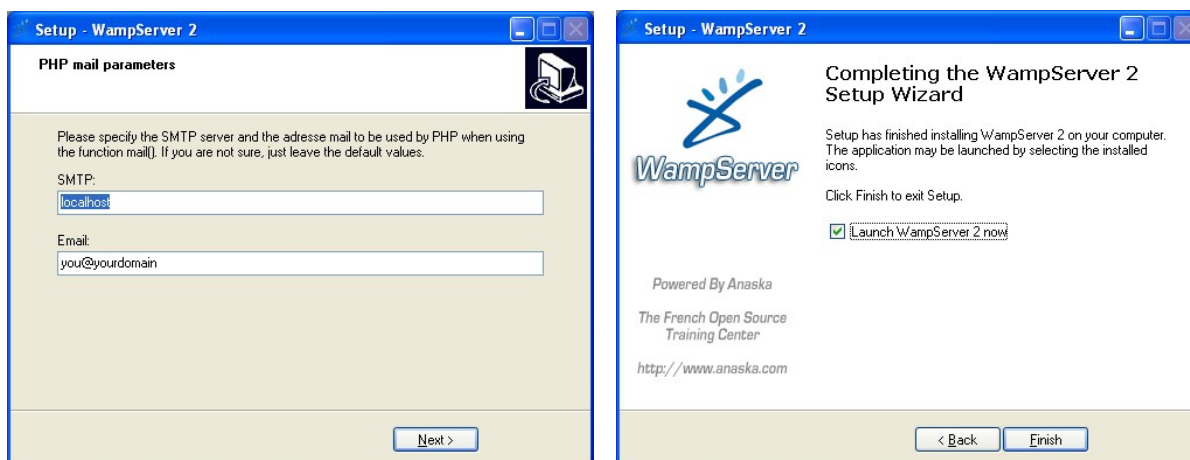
Setup - WampServer 2

PHP mail parameters

Please specify the SMTP server and the adresse mail to be used by PHP when using the function mail(). If you are not sure, just leave the default values.

SMTP:

localhost

Email:

you@yourdomain

Next >

Setup - WampServer 2

WampServer

Completing the WampServer 2 Setup Wizard

Setup has finished installing WampServer 2 on your computer. The application may be launched by selecting the installed icons.

Click Finish to exit Setup.

Launch WampServer 2 now

Powered By Anaska

The French Open Source Training Center

http://www.anaska.com

< Back

Finish